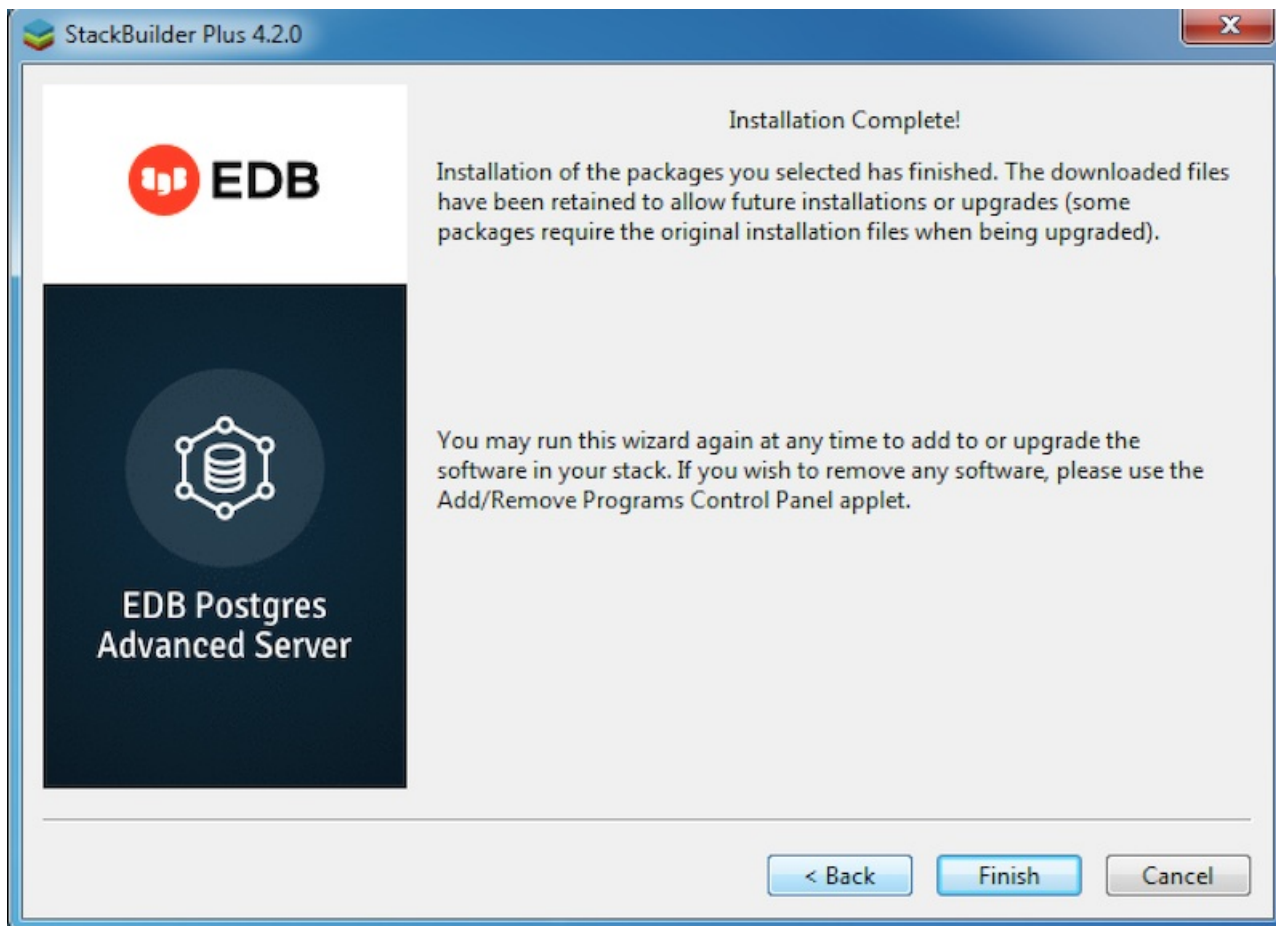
StackBuilder Plus 4.2.0

EDB

EDB Postgres Advanced Server

Installation Complete!

Installation of the packages you selected has finished. The downloaded files have been retained to allow future installations or upgrades (some packages require the original installation files when being upgraded).

You may run this wizard again at any time to add to or upgrade the software in your stack. If you wish to remove any software, please use the Add/Remove Programs Control Panel applet.

< Back

Finish

Cancel